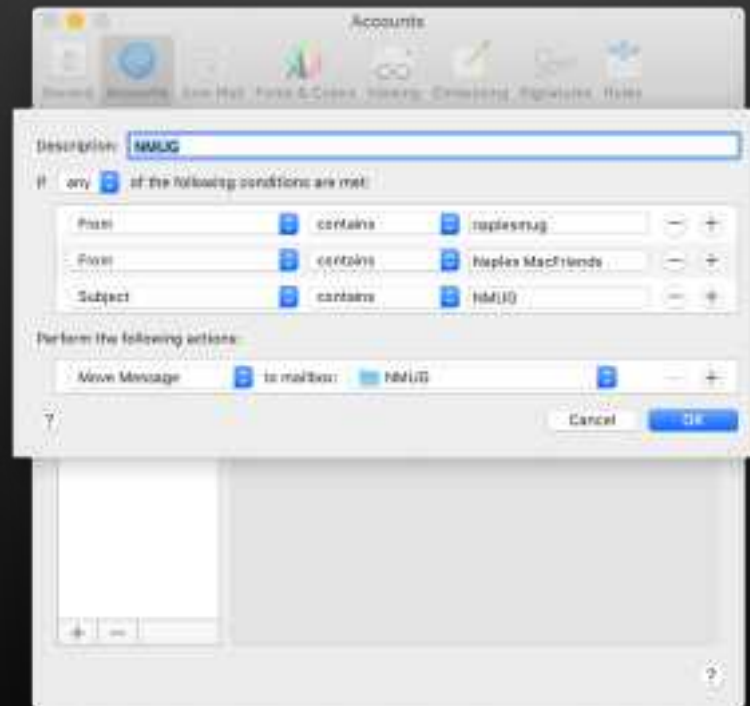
Accounts

General Accounts Junk Mail Fonts & Colors Viewing Composing Signatures Rules

Description: NMUG

If any of the following conditions are met:

From contains naplesmug

From contains Naples MacFriends

Subject contains NMUG

Perform the following actions:

Move Message to mailbox: NMUG

?

Cancel OK

+ −

?